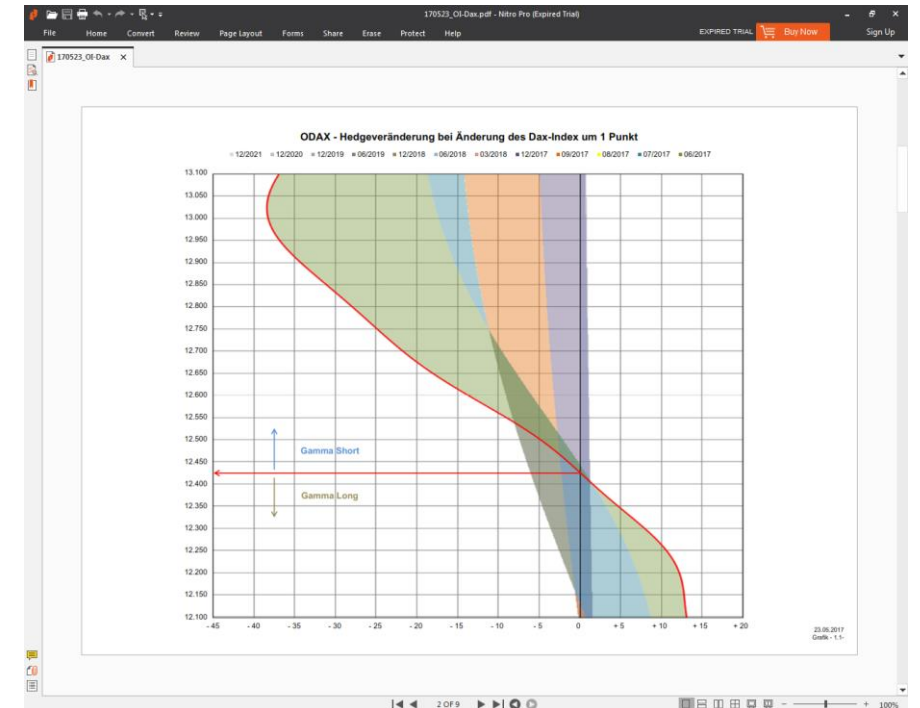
170523_OI-Dax.pdf - Nitro Pro (Expired Trial)

File Home Convert Review Page Layout Forms Share Erase Protect Help

EXPIRED TRIAL Buy Now Sign Up

170523_OI-Dax ×

ODAX - Hedgeveränderung bei Änderung des Dax-Index um 1 Punkt

12/2021 12/2020 12/2019 06/2019 12/2018 06/2018 03/2018 12/2017 09/2017 08/2017 07/2017 06/2017

13.100
13.050
13.000
12.950
12.900
12.850
12.800
12.750
12.700
12.650
12.600
12.550
12.500
12.450
12.400
12.350
12.300
12.250
12.200
12.150
12.100

Gamma Short

Gamma Long

- 45 - 40 - 35 - 30 - 25 - 20 - 15 - 10 - 5 0 + 5 + 10 + 15 + 20

23.05.2017
Grafik - 1.1-

2 OF 9

100%